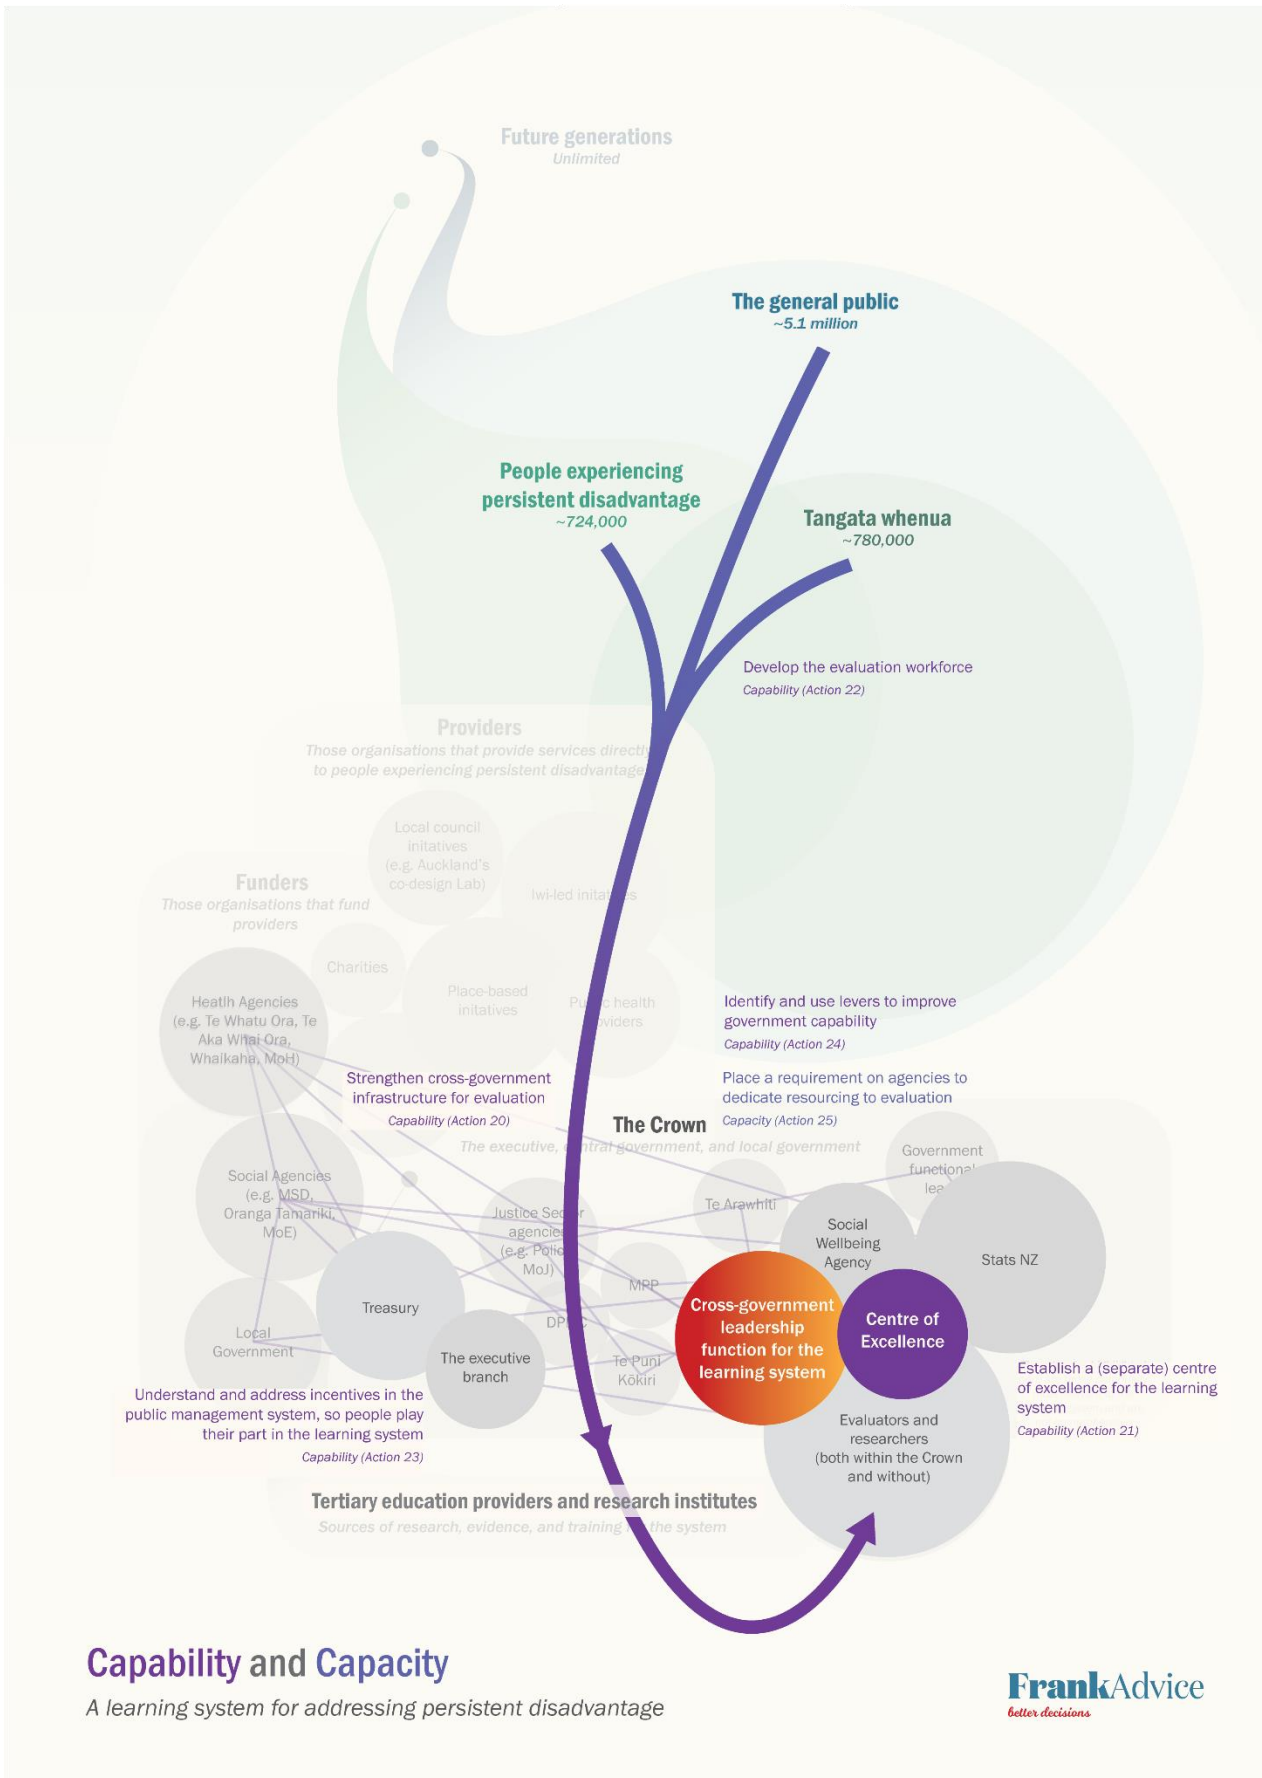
Future generations
Unlimited

The general public
~5.1 million

People experiencing persistent disadvantage
~724,000

Tangata whenua
~780,000

Develop the evaluation workforce
Capability (Action 22)

Providers
Those organisations that provide services directly to people experiencing persistent disadvantage

Local council initatives (e.g. Auckland's co-design Lab)

Iwi-led initat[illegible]s

Funders
Those organisations that fund providers

Charities

Place-based initatives

Pu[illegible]c health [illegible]viders

Heatlh Agencies (e.g. Te Whatu Ora, Te Aka Whai Ora, Whaikaha, MoH)

Identify and use levers to improve government capability
Capability (Action 24)

Strengthen cross-government infrastructure for evaluation
Capability (Action 20)

Place a requirement on agencies to dedicate resourcing to evaluation
Capacity (Action 25)

The Crown
The executive, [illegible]tral government, and local government

Government functional lea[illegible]

Social Agencies (e.g. MSD, Oranga Tamariki, MoE)

Te Arawhiti

Justice Se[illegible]r agencie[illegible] (e.g. Poli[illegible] MoJ)

Social Wellbeing Agency

Stats NZ

MPP

Treasury

DP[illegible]

Cross-government leadership function for the learning system

Centre of Excellence

Local Government

The executive branch

Te Puni Kōkiri

Establish a (separate) centre of excellence for the learning system
Capability (Action 21)

Understand and address incentives in the public management system, so people play their part in the learning system
Capability (Action 23)

Evaluators and researchers (both within the Crown and without)

Tertiary education providers and research institutes
Sources of research, evidence, and training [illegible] the system

Capability and Capacity
A learning system for addressing persistent disadvantage

FrankAdvice
better decisions